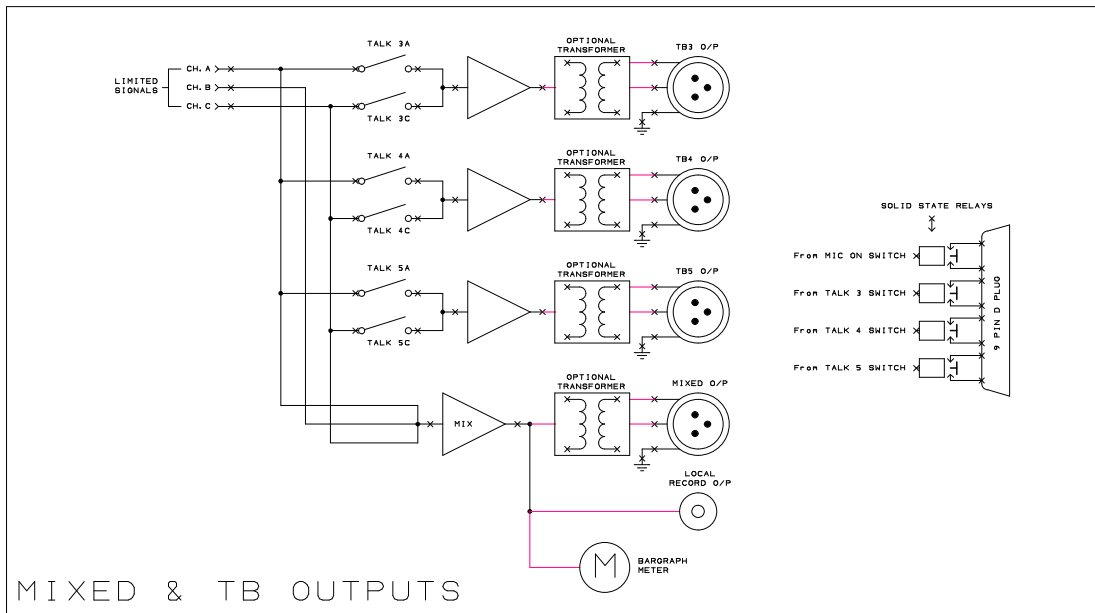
LIMITED SIGNALS

CH. A
CH. B
CH. C

TALK 3A
TALK 3C

OPTIONAL TRANSFORMER

TB3 O/P

TALK 4A
TALK 4C

OPTIONAL TRANSFORMER

TB4 O/P

TALK 5A
TALK 5C

OPTIONAL TRANSFORMER

TB5 O/P

MIX

OPTIONAL TRANSFORMER

MIXED O/P

LOCAL RECORD O/P

M

BARGRAPH METER

SOLID STATE RELAYS

From MIC ON SWITCH
From TALK 3 SWITCH
From TALK 4 SWITCH
From TALK 5 SWITCH

9 PIN D PLUG

MIXED & TB OUTPUTS